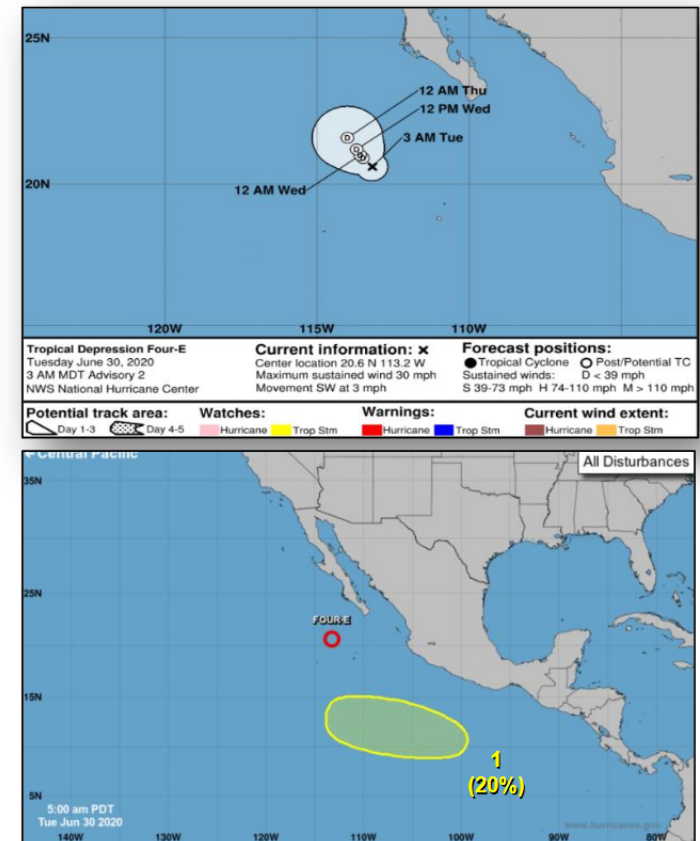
25N
20N
12 AM Thu
12 PM Wed
3 AM Tue
12 AM Wed
D
D
D
120W
115W
110W

Tropical Depression Four-E
Tuesday June 30, 2020
3 AM MDT Advisory 2
NWS National Hurricane Center

Current information: ×
Center location 20.6 N 113.2 W
Maximum sustained wind 30 mph
Movement SW at 3 mph

Forecast positions:
● Tropical Cyclone ○ Post/Potential TC
Sustained winds: D < 39 mph
S 39-73 mph H 74-110 mph M > 110 mph

Potential track area: Day 1-3 Day 4-5
Watches: Hurricane Trop Stm
Warnings: Hurricane Trop Stm
Current wind extent: Hurricane Trop Stm

← Central Pacific
All Disturbances
35N
25N
15N
5N
FOUR-E
1
(20%)
5:00 am PDT
Tue Jun 30 2020
140W
130W
120W
110W
100W
90W
80W
www.hurricanes.gov